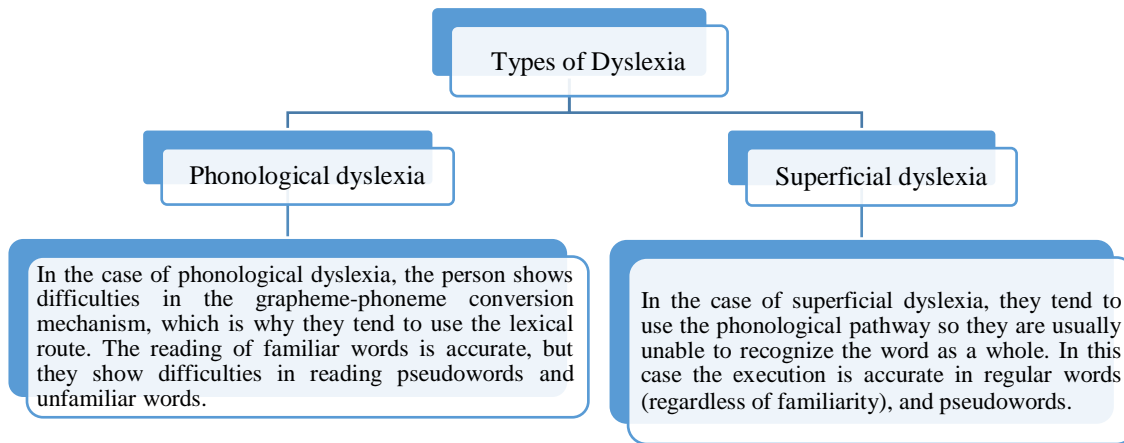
Types of Dyslexia

Phonological dyslexia

Superficial dyslexia

In the case of phonological dyslexia, the person shows difficulties in the grapheme-phoneme conversion mechanism, which is why they tend to use the lexical route. The reading of familiar words is accurate, but they show difficulties in reading pseudowords and unfamiliar words.

In the case of superficial dyslexia, they tend to use the phonological pathway so they are usually unable to recognize the word as a whole. In this case the execution is accurate in regular words (regardless of familiarity), and pseudowords.